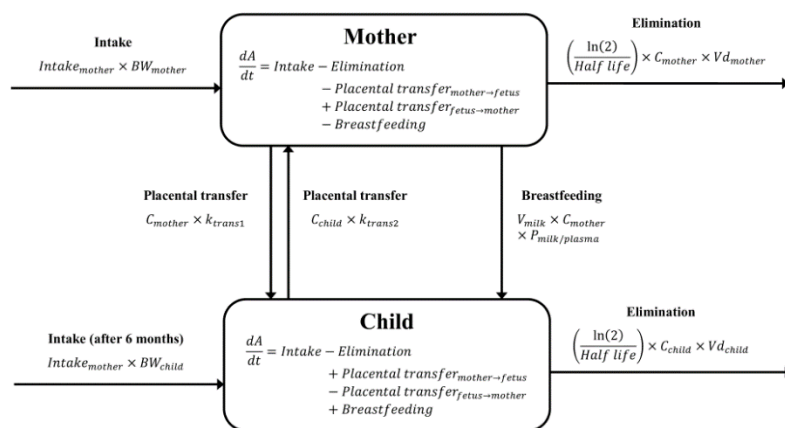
Intake
$Intake_{mother} \times BW_{mother}$

Mother
$\frac{dA}{dt} = Intake - Elimination$
$- Placental\ transfer_{mother \to fetus}$
$+ Placental\ transfer_{fetus \to mother}$
$- Breastfeeding$

Elimination
$\left(\frac{\ln(2)}{Half\ life}\right) \times C_{mother} \times Vd_{mother}$

Placental transfer
$C_{mother} \times k_{trans1}$

Placental transfer
$C_{child} \times k_{trans2}$

Breastfeeding
$V_{milk} \times C_{mother} \times P_{milk/plasma}$

Intake (after 6 months)
$Intake_{mother} \times BW_{child}$

Child
$\frac{dA}{dt} = Intake - Elimination$
$+ Placental\ transfer_{mother \to fetus}$
$- Placental\ transfer_{fetus \to mother}$
$+ Breastfeeding$

Elimination
$\left(\frac{\ln(2)}{Half\ life}\right) \times C_{child} \times Vd_{child}$